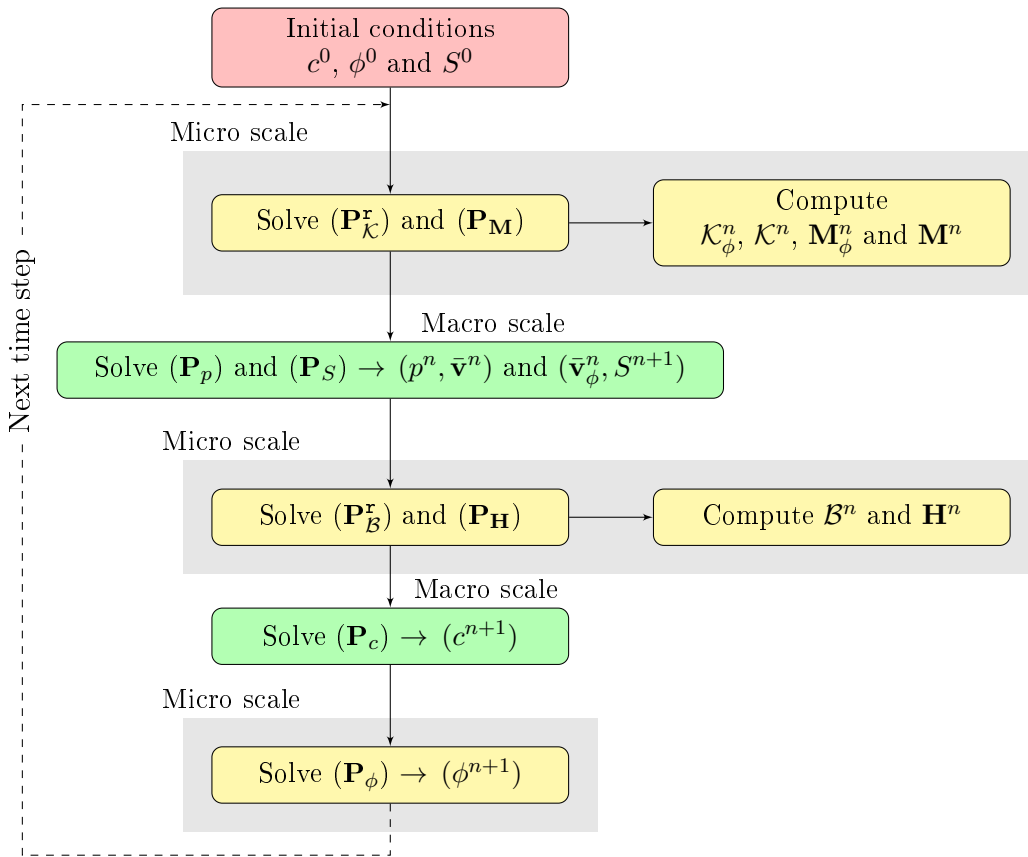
Initial conditions
$c^0$, $\phi^0$ and $S^0$

Next time step

Micro scale

Solve $(\mathbf{P}^{\mathbf{r}}_{\mathcal{K}})$ and $(\mathbf{P}_{\mathbf{M}})$

Compute
$\mathcal{K}^n_\phi$, $\mathcal{K}^n$, $\mathbf{M}^n_\phi$ and $\mathbf{M}^n$

Macro scale

Solve $(\mathbf{P}_p)$ and $(\mathbf{P}_S) \to (p^n, \bar{\mathbf{v}}^n)$ and $(\bar{\mathbf{v}}^n_\phi, S^{n+1})$

Micro scale

Solve $(\mathbf{P}^{\mathbf{r}}_{\mathcal{B}})$ and $(\mathbf{P}_{\mathbf{H}})$

Compute $\mathcal{B}^n$ and $\mathbf{H}^n$

Macro scale

Solve $(\mathbf{P}_c) \to (c^{n+1})$

Micro scale

Solve $(\mathbf{P}_\phi) \to (\phi^{n+1})$